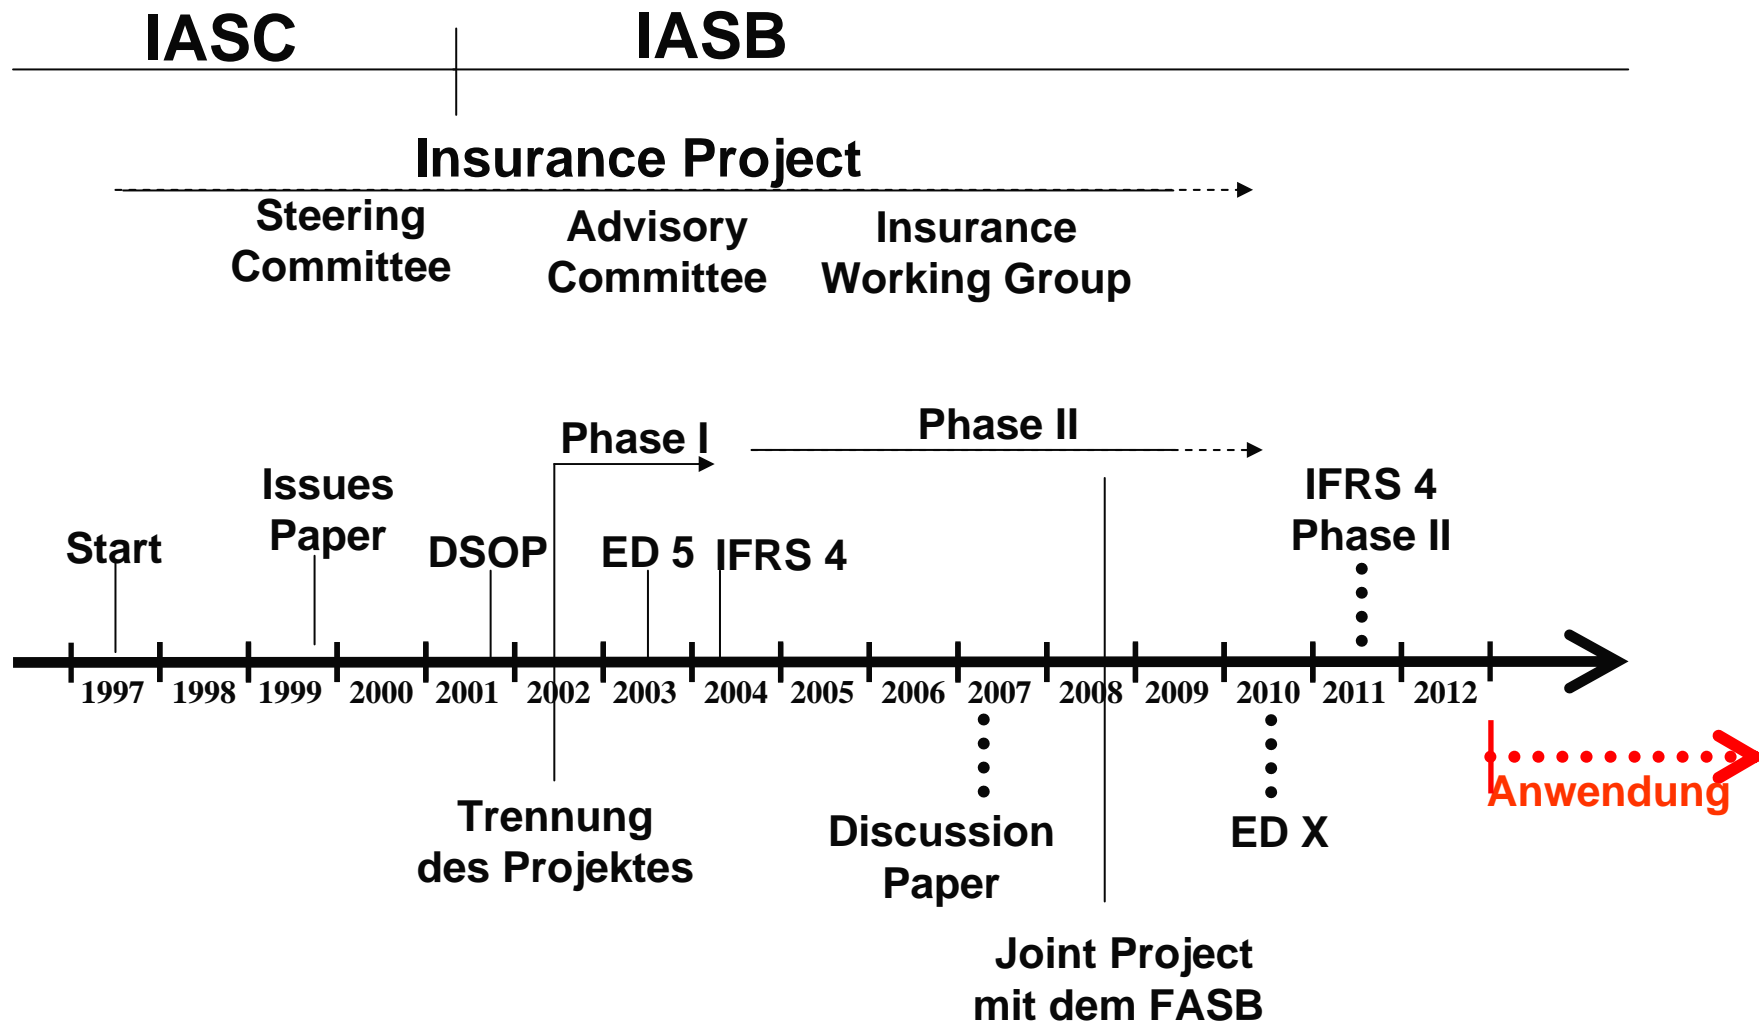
IASC

IASB

Insurance Project

Steering Committee

Advisory Committee

Insurance Working Group

Phase I

Phase II

Issues Paper

Start

DSOP

ED 5

IFRS 4

IFRS 4 Phase II

1997 1998 1999 2000 2001 2002 2003 2004 2005 2006 2007 2008 2009 2010 2011 2012

Anwendung

Trennung des Projektes

Discussion Paper

ED X

Joint Project mit dem FASB